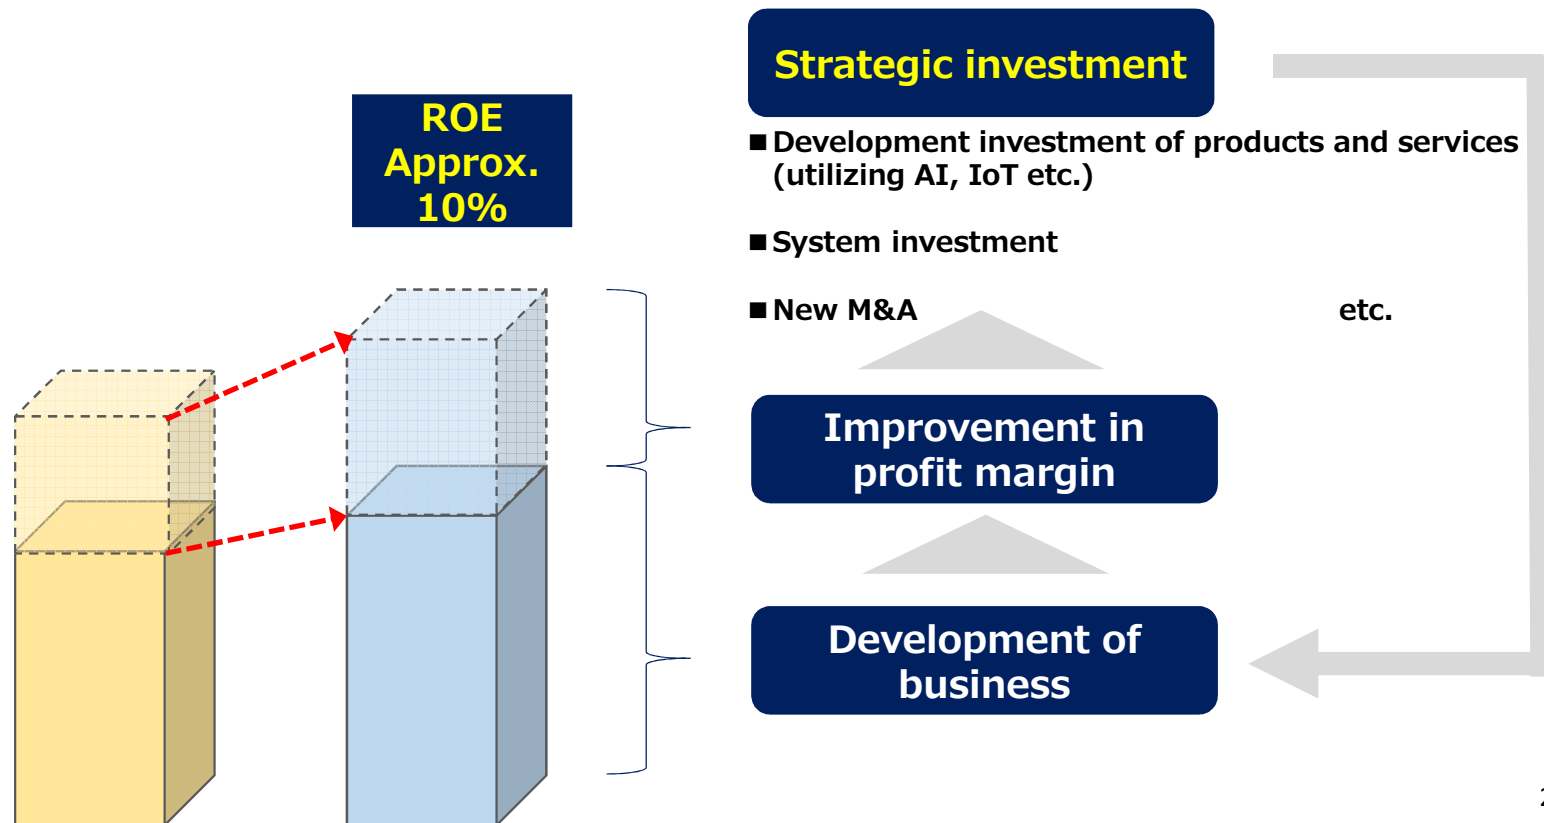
ROE Approx. 10%

Strategic investment

■ Development investment of products and services (utilizing AI, IoT etc.)

■ System investment

■ New M&A etc.

Improvement in profit margin

Development of business